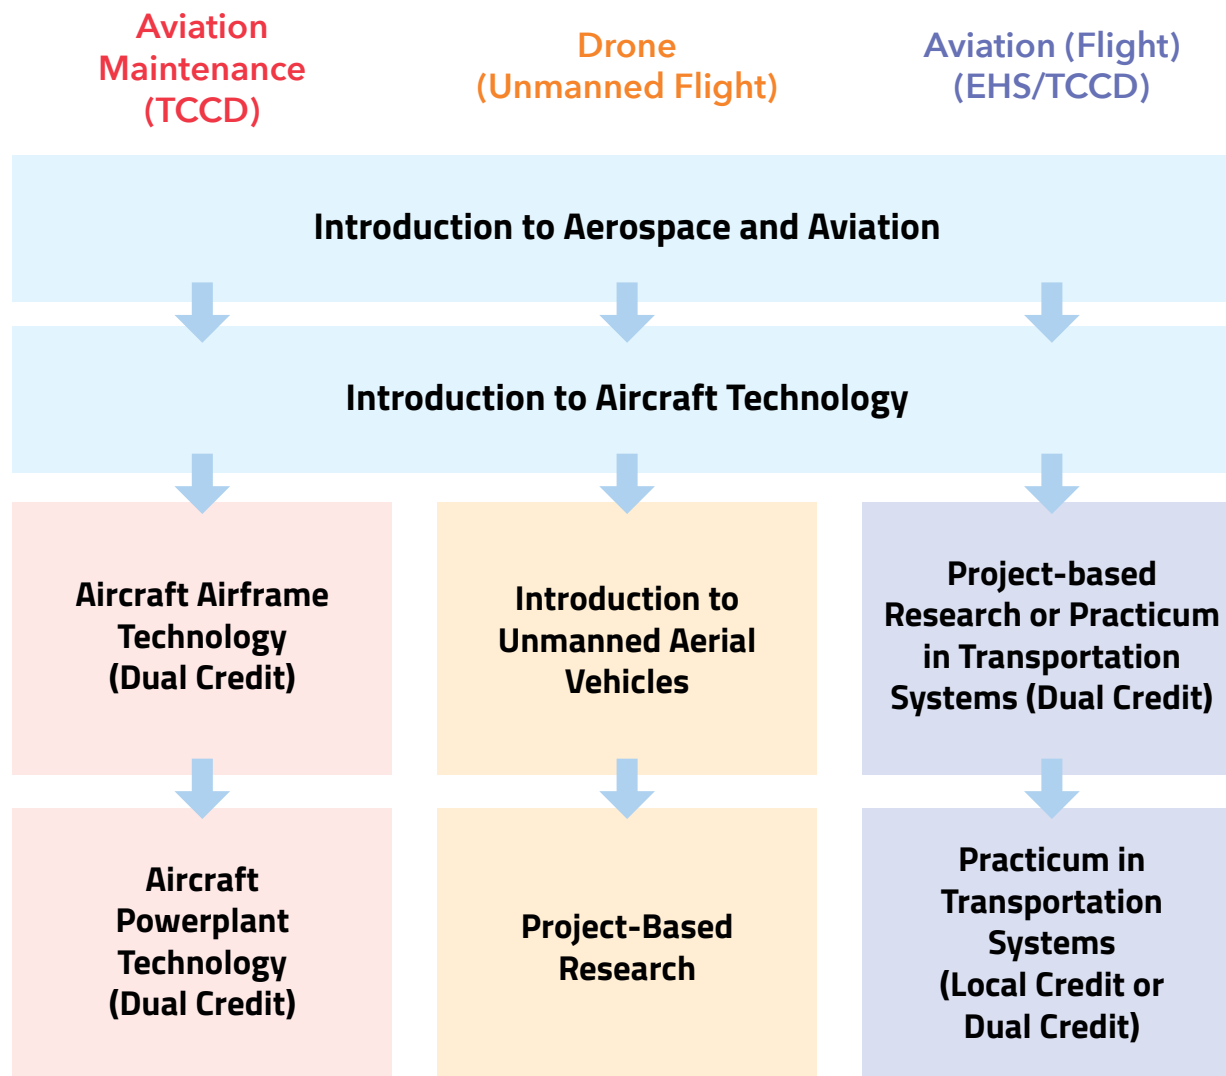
Aviation Maintenance (TCCD)

Drone (Unmanned Flight)

Aviation (Flight) (EHS/TCCD)

Introduction to Aerospace and Aviation

Introduction to Aircraft Technology

Aircraft Airframe Technology (Dual Credit)

Introduction to Unmanned Aerial Vehicles

Project-based Research or Practicum in Transportation Systems (Dual Credit)

Aircraft Powerplant Technology (Dual Credit)

Project-Based Research

Practicum in Transportation Systems (Local Credit or Dual Credit)